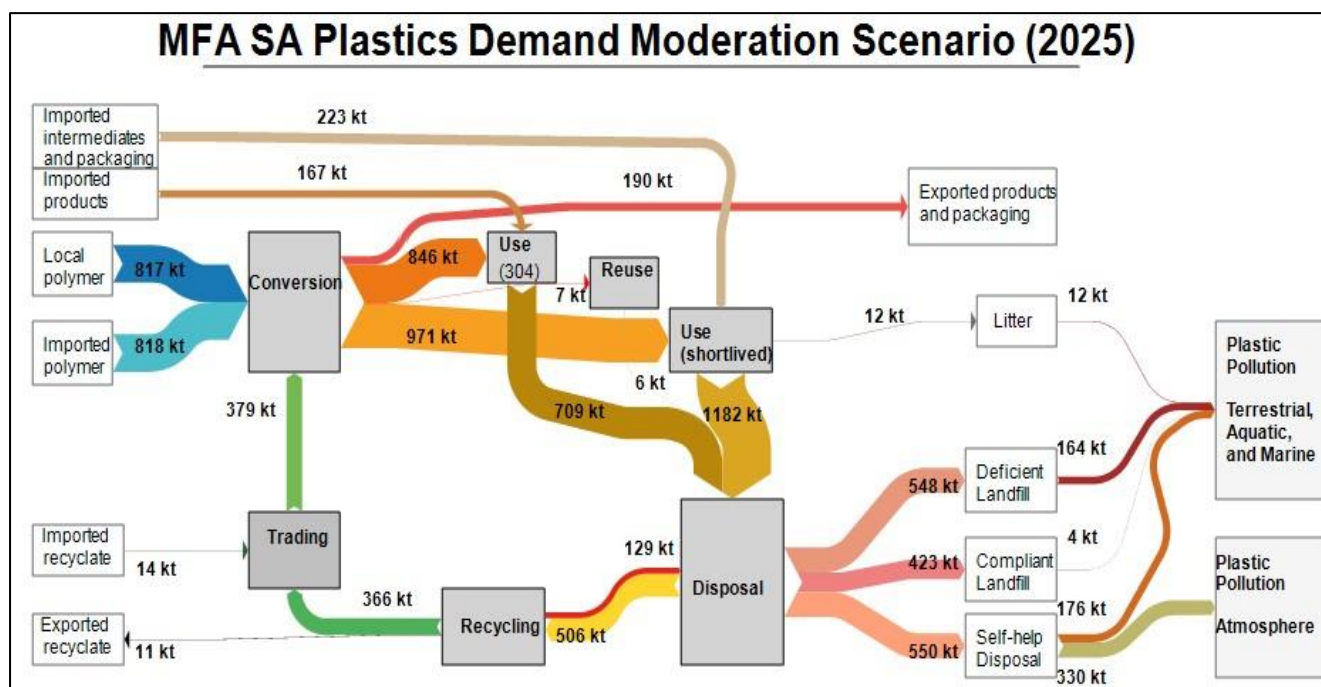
MFA SA Plastics Demand Moderation Scenario (2025)

Imported intermediates and packaging
223 kt
Imported products
167 kt
190 kt
Exported products and packaging
Local polymer
817 kt
Conversion
846 kt
Use (304)
Reuse
7 kt
Imported polymer
818 kt
971 kt
Use (shortlived)
12 kt
Litter
12 kt
Plastic Pollution
Terrestrial, Aquatic, and Marine
379 kt
6 kt
709 kt
1182 kt
164 kt
Deficient Landfill
548 kt
Imported recyclate
14 kt
Trading
129 kt
Disposal
4 kt
423 kt
Compliant Landfill
Plastic Pollution
Atmosphere
366 kt
Recycling
506 kt
176 kt
Exported recyclate
11 kt
550 kt
Self-help Disposal
330 kt